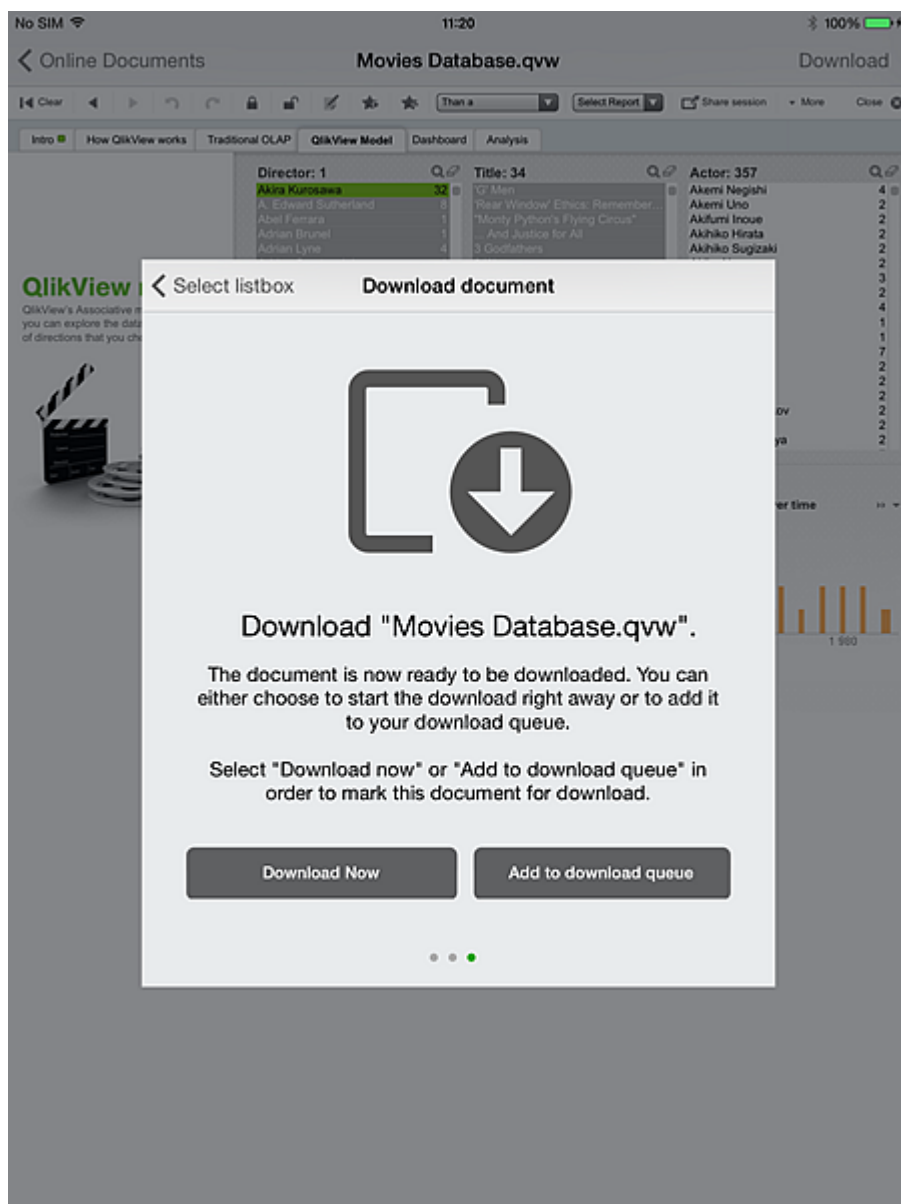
No SIM
11:20
100%

Online Documents
Movies Database.qvw
Download

Clear
Than a
Select Report
Share session
More
Close

Intro
How QlikView works
Traditional OLAP
QlikView Model
Dashboard
Analysis

Director: 1
Akira Kurosawa 32
A. Edward Sutherland 8
Abel Ferrara 1
Adrian Brunel 1
Adrian Lyne 4

Title: 34
'G' Men
'Rear Window' Ethics: Remember...
"Monty Python's Flying Circus"
... And Justice for All
3 Godfathers

Actor: 357
Akemi Negishi 4
Akemi Uno 2
Akifumi Inoue 2
Akihiko Hirata 2
Akihiko Sugizaki 2

QlikView
QlikView's Associative
you can explore the data
of directions that you ch

ov
ya
er time
1 980

Select listbox
Download document

Download "Movies Database.qvw".

The document is now ready to be downloaded. You can either choose to start the download right away or to add it to your download queue.

Select "Download now" or "Add to download queue" in order to mark this document for download.

Download Now
Add to download queue